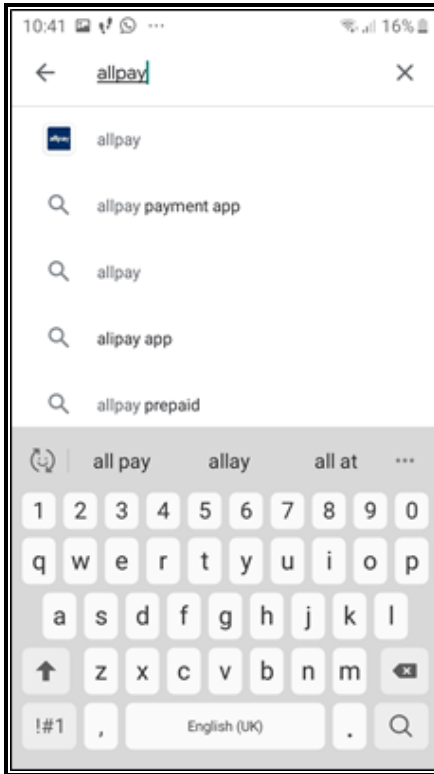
10:41 ··· 16%

allpay

allpay

allpay payment app

allpay

alipay app

allpay prepaid

all pay allay all at ···

1 2 3 4 5 6 7 8 9 0

q w e r t y u i o p

a s d f g h j k l

z x c v b n m

!#1 , English (UK) .